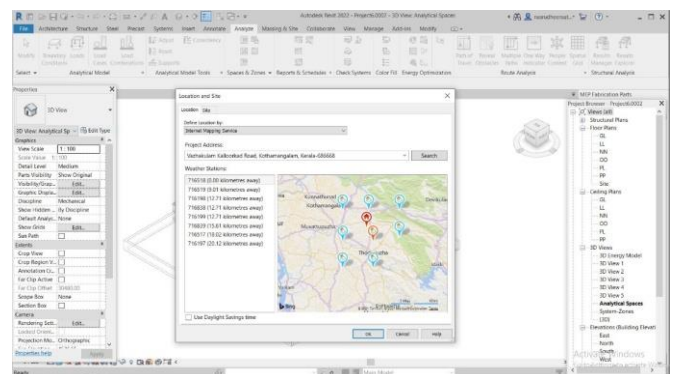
Autodesk Revit 2022 - Project6 2002 - 3D View: Analytical Spaces

File Architecture Structure Steel Precast Systems Insert Annotate Analyze Massing & Site Collaborate View Manage Add-Ins Modify

Select ▾ Analytical Model ▾ Analytical Model Tools ▾ Spaces & Zones ▾ Reports & Schedules ▾ Check Systems Color Fill Energy Optimization Route Analysis ▾ Structural Analysis

Properties ×

3D View

3D View: Analytical Sp ▾ Edit Type

Graphics

View Scale 1 : 100

Scale Value 1: 100

Detail Level Medium

Parts Visibility Show Original

Visibility/Grap... Edit...

Graphic Displa... Edit...

Discipline Mechanical

Show Hidden ... By Discipline

Default Analys... None

Show Grids Edit...

Sun Path

Extents

Crop View

Crop Region V...

Annotation Cr...

Far Clip Active

Far Clip Offset 304800.00

Scope Box None

Section Box

Camera

Rendering Sett... Edit...

Locked Orient...

Projection Mo... Orthographic

Properties help Apply

Location and Site ×

Location Site

Define Location by:

Internet Mapping Service

Project Address:

Vazhakulam Kallorkad Road, Kothamangalam, Kerala 686668 Search

Weather Stations:

716518 (0.00 kilometres away)

716519 (5.01 kilometres away)

716768 (12.71 kilometres away)

716838 (12.71 kilometres away)

716199 (12.71 kilometres away)

716839 (15.67 kilometres away)

716557 (18.02 kilometres away)

716187 (20.12 kilometres away)

Use Daylight Savings time

OK Cancel Help

MEP Fabrication Parts

Project Browser - Project6 2002 ×

Views (all)

Structural Plans

Floor Plans

GL

LL

MN

OD

PL

PP

Site

Ceiling Plans

GL

LL

MN

OD

PL

PP

3D Views

3D Energy Model

3D View 1

3D View 2

3D View 3

3D View 4

3D View 5

Analytical Spaces

System-Zones

{3D}

Elevations (Building Elevat

East

North

South

West

Activate Windows

Main Model

Ready